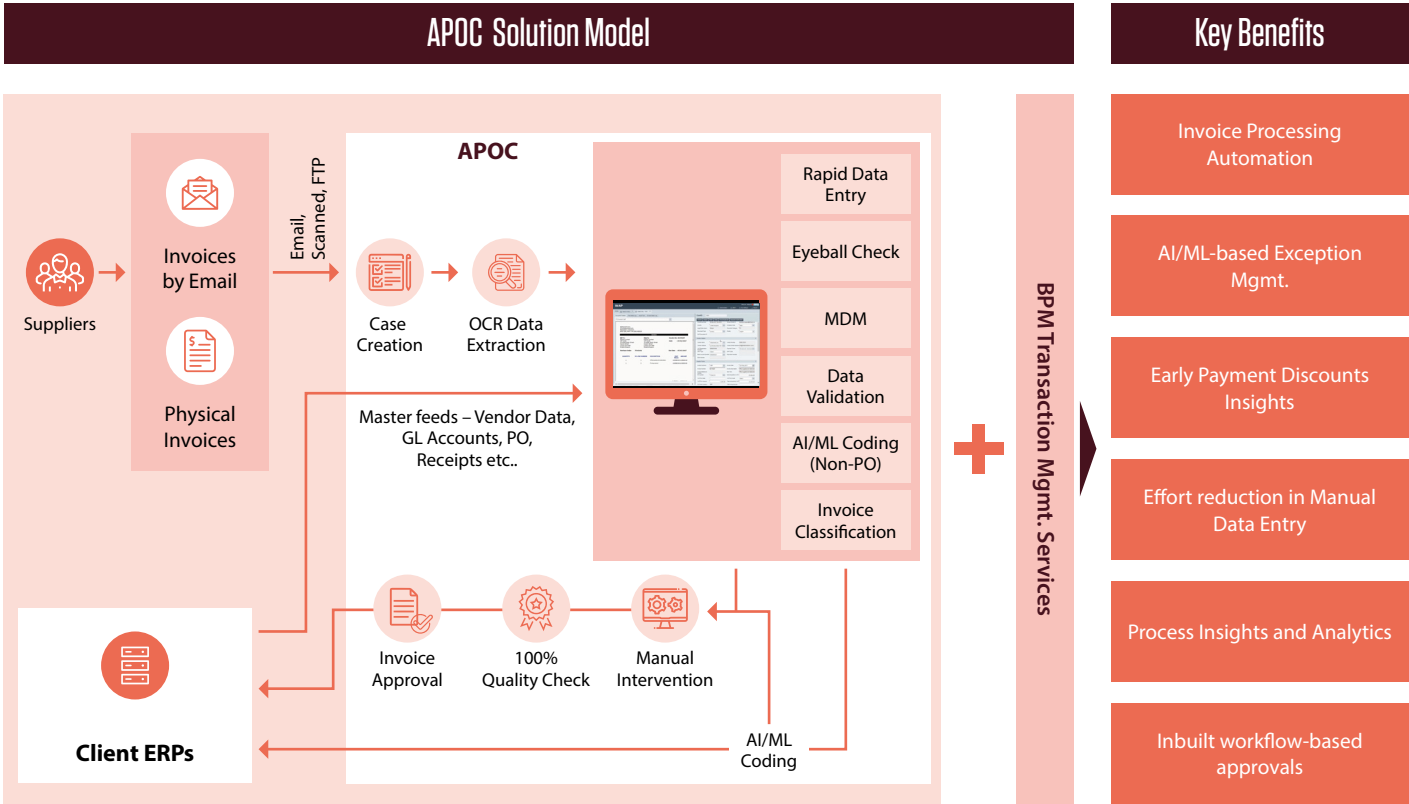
APOC Solution Model

Key Benefits

Suppliers

Invoices by Email

Physical Invoices

Email, Scanned, FTP

APOC

Case Creation

OCR Data Extraction

Rapid Data Entry

Eyeball Check

MDM

Data Validation

AI/ML Coding (Non-PO)

Invoice Classification

Master feeds – Vendor Data, GL Accounts, PO, Receipts etc..

Invoice Approval

100% Quality Check

Manual Intervention

AI/ML Coding

Client ERPs

BPM Transaction Mgmt. Services

Invoice Processing Automation

AI/ML-based Exception Mgmt.

Early Payment Discounts Insights

Effort reduction in Manual Data Entry

Process Insights and Analytics

Inbuilt workflow-based approvals